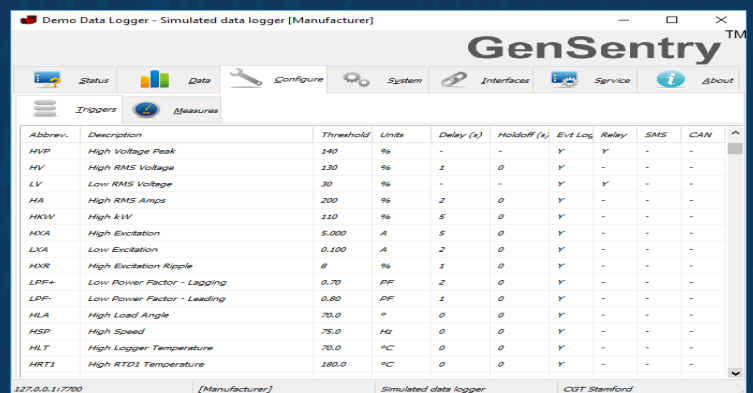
Demo Data Logger - Simulated data logger [Manufacturer]

GenSentry™

Status | Data | Configure | System | Interfaces | Service | About

Triggers | Measures

| Abbrev. | Description | Threshold | Units | Delay (s) | Holdoff (s) | Evt Log | Relay | SMS | CAN |
|---|---|---|---|---|---|---|---|---|---|
| HVP | High Voltage Peak | 140 | % | - | - | Y | Y | - | - |
| HV | High RMS Voltage | 130 | % | 1 | 0 | Y | - | - | - |
| LV | Low RMS Voltage | 30 | % | - | - | Y | Y | - | - |
| HA | High RMS Amps | 200 | % | 2 | 0 | Y | - | - | - |
| HKW | High kW | 110 | % | 5 | 0 | Y | - | - | - |
| HXA | High Excitation | 5.000 | A | 5 | 0 | Y | - | - | - |
| LXA | Low Excitation | 0.100 | A | 2 | 0 | Y | - | - | - |
| HXR | High Excitation Ripple | 8 | % | 1 | 0 | Y | - | - | - |
| LPF+ | Low Power Factor - Lagging | 0.70 | PF | 2 | 0 | Y | - | - | - |
| LPF- | Low Power Factor - Leading | 0.80 | PF | 1 | 0 | Y | - | - | - |
| HLA | High Load Angle | 70.0 | ° | 0 | 0 | Y | - | - | - |
| HSP | High Speed | 75.0 | Hz | 0 | 0 | Y | - | - | - |
| HLT | High Logger Temperature | 70.0 | °C | 0 | 0 | Y | - | - | - |
| HRT1 | High RTD1 Temperature | 180.0 | °C | 0 | 0 | Y | - | - | - |

127.0.0.1:7700 | [Manufacturer] | Simulated data logger | CGT Stamford